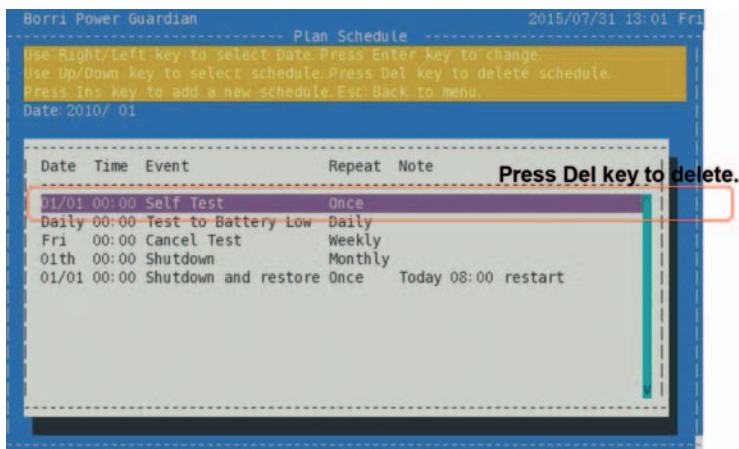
Borri Power Guardian 2015/07/31 13:01 Fri

Plan Schedule

Use Right/Left key to select Date.Press Enter key to change.
Use Up/Down key to select schedule.Press Del key to delete schedule.
Press Ins key to add a new schedule.Esc:Back to menu.

Date: 2010/ 01

| Date | Time | Event | Repeat | Note |
|---|---|---|---|---|
| 01/01 | 00:00 | Self Test | Once | |
| Daily | 00:00 | Test to Battery Low | Daily | |
| Fri | 00:00 | Cancel Test | Weekly | |
| 01th | 00:00 | Shutdown | Monthly | |
| 01/01 | 00:00 | Shutdown and restore | Once | Today 08:00 restart |

Press Del key to delete.